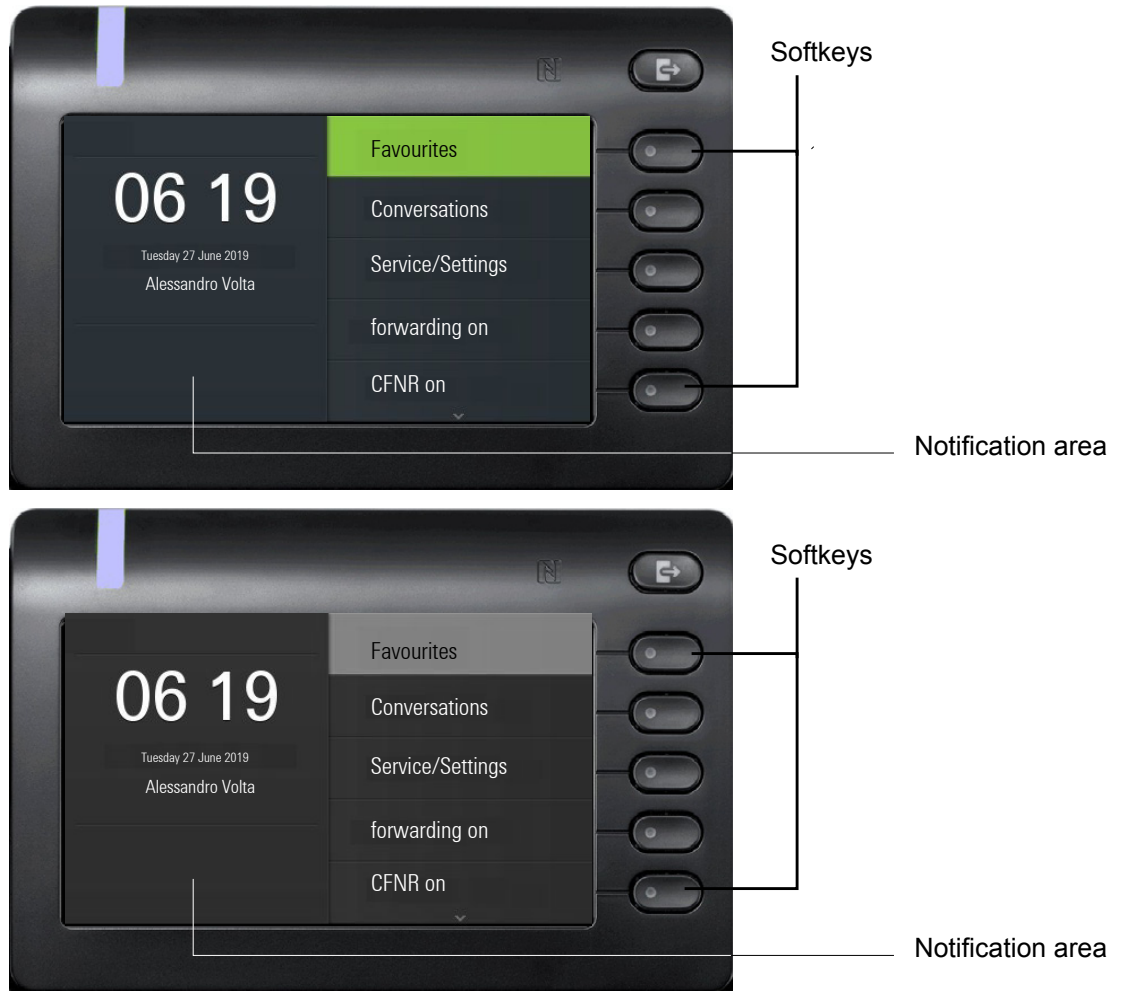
Softkeys

06 19

Tuesday 27 June 2019

Alessandro Volta

Favourites

Conversations

Service/Settings

forwarding on

CFNR on

Notification area

Softkeys

06 19

Tuesday 27 June 2019

Alessandro Volta

Favourites

Conversations

Service/Settings

forwarding on

CFNR on

Notification area